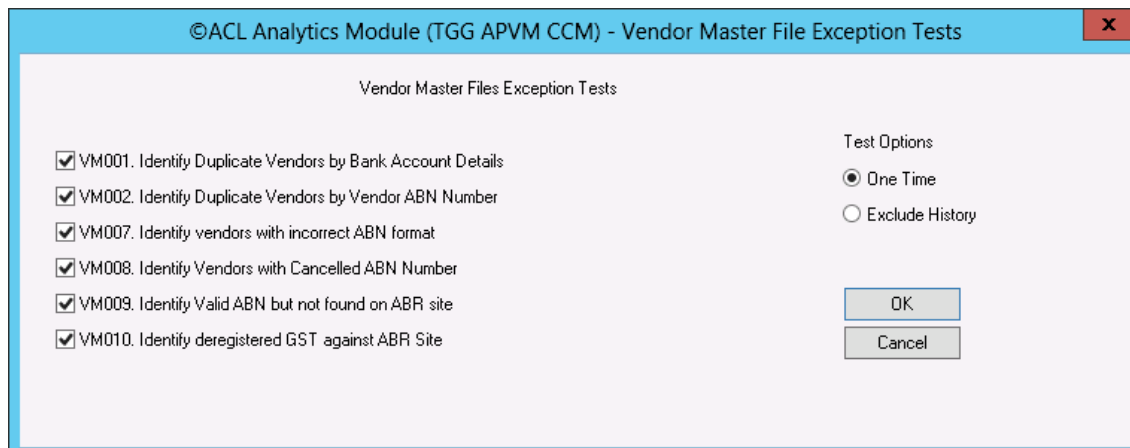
©ACL Analytics Module (TGG APVM CCM) - Vendor Master File Exception Tests

x

Vendor Master Files Exception Tests

VM001. Identify Duplicate Vendors by Bank Account Details
VM002. Identify Duplicate Vendors by Vendor ABN Number
VM007. Identify vendors with incorrect ABN format
VM008. Identify Vendors with Cancelled ABN Number
VM009. Identify Valid ABN but not found on ABR site
VM010. Identify deregistered GST against ABR Site

Test Options
One Time
Exclude History

OK
Cancel